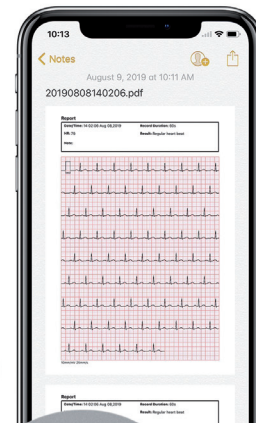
10:13

< Notes

August 9, 2019 at 10:11 AM

20190808140206.pdf

Report

Date/Time: 14:02:06 Aug 08,2019

Record Duration: 30s

HR: 76

Result: Regular heart beat

Note:

Report

Date/Time: 14:02:06 Aug 08,2019

Record Duration: 30s

Result: Regular heart beat